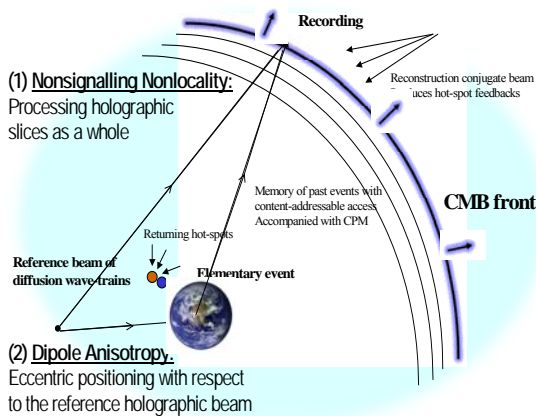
Recording

(1) Nonsignalling Nonlocality:
Processing holographic slices as a whole

Reconstruction conjugate beam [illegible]duces hot-spot feedbacks

Memory of past events with content-addressable access Accompanied with CPM

CMB front

Returning hot-spots

Reference beam of diffusion wave-trains

Elementary event

(2) Dipole Anisotropy:
Eccentric positioning with respect to the reference holographic beam